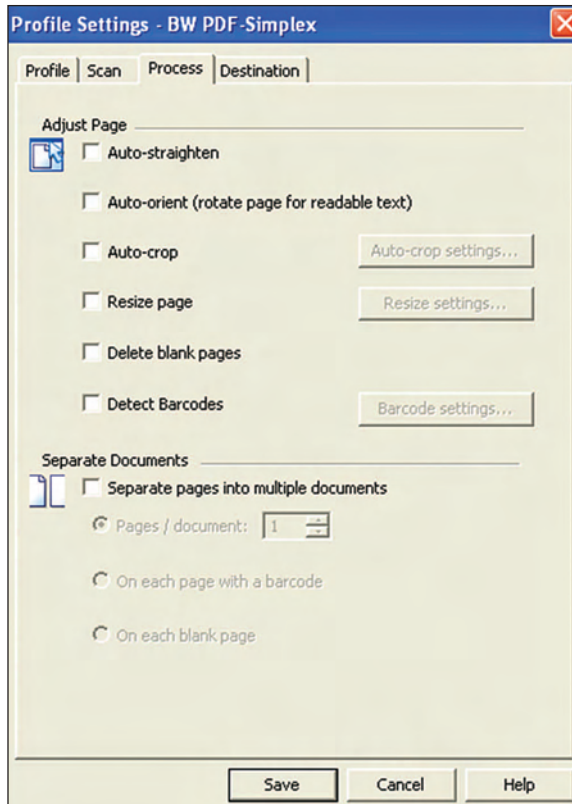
Profile Settings - BW PDF-Simplex

Profile | Scan | Process | Destination

Adjust Page

Auto-straighten

Auto-orient (rotate page for readable text)

Auto-crop

Auto-crop settings...

Resize page

Resize settings...

Delete blank pages

Detect Barcodes

Barcode settings...

Separate Documents

Separate pages into multiple documents

Pages / document: 1

On each page with a barcode

On each blank page

Save

Cancel

Help